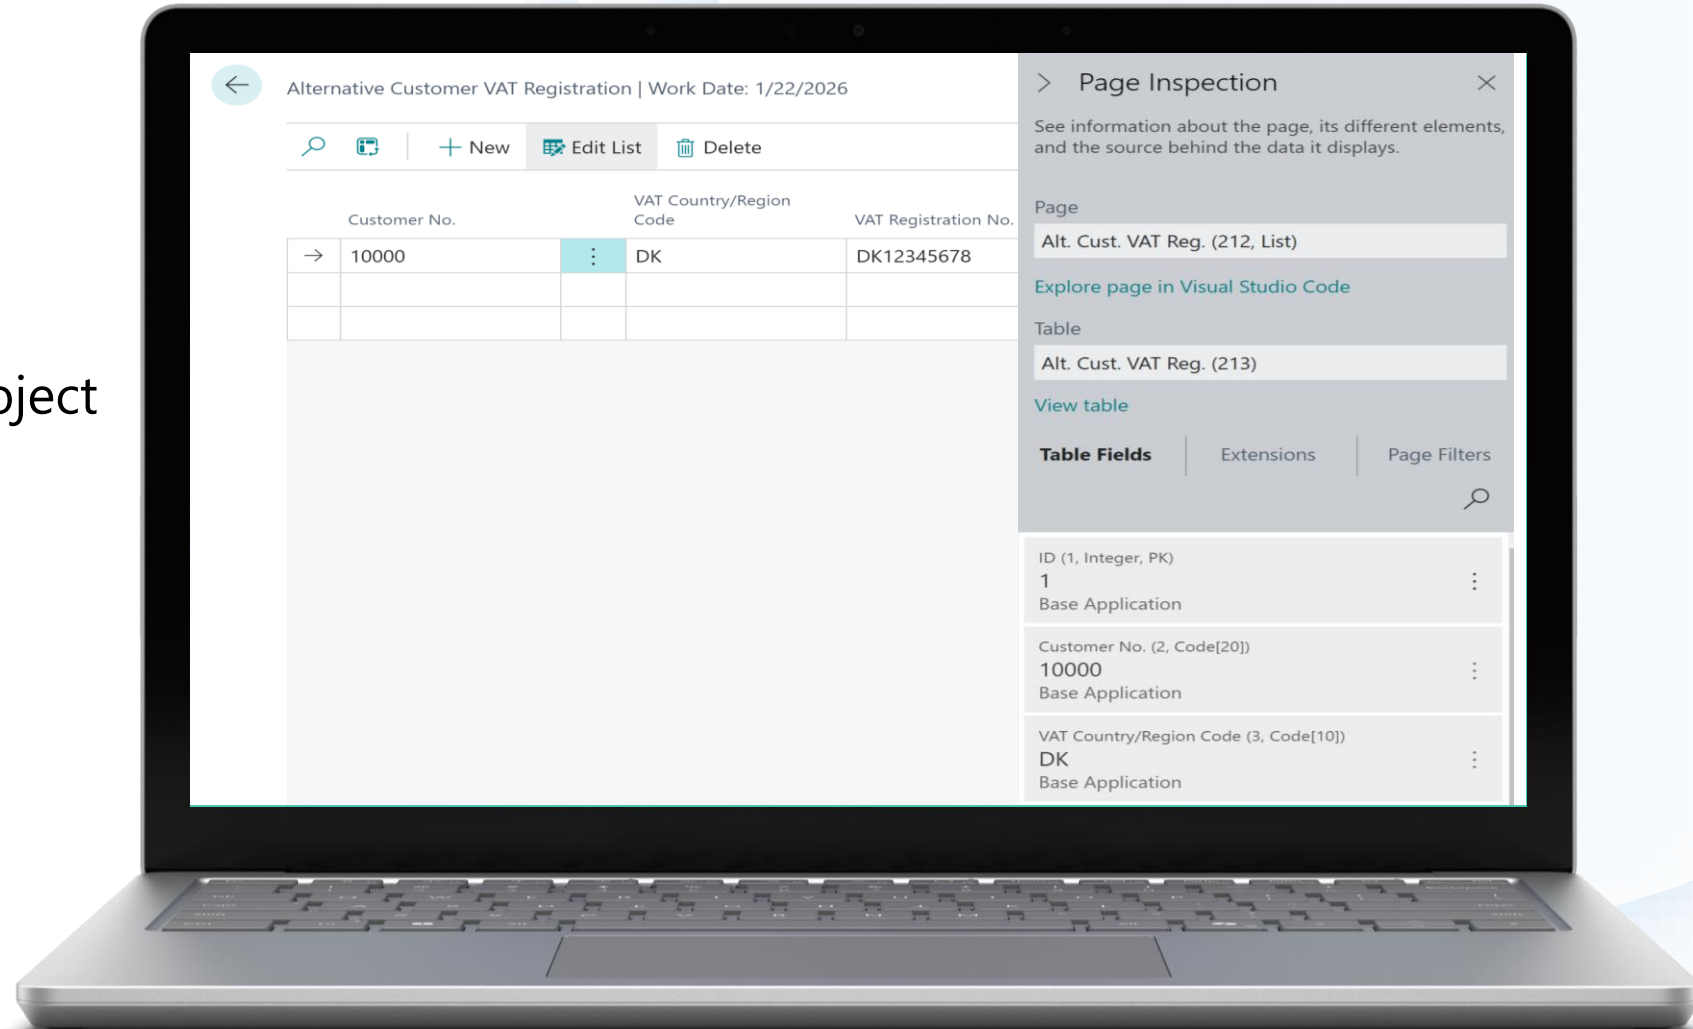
oject

Alternative Customer VAT Registration | Work Date: 1/22/2026

New Edit List Delete

| | Customer No. | | VAT Country/Region Code | VAT Registration No. |
|---|---|---|---|---|
| → | 10000 | ⋮ | DK | DK12345678 |
| | | | | |
| | | | | |

Page Inspection

See information about the page, its different elements, and the source behind the data it displays.

Page

Alt. Cust. VAT Reg. (212, List)

Explore page in Visual Studio Code

Table

Alt. Cust. VAT Reg. (213)

View table

Table Fields Extensions Page Filters

ID (1, Integer, PK)
1
Base Application

Customer No. (2, Code[20])
10000
Base Application

VAT Country/Region Code (3, Code[10])
DK
Base Application